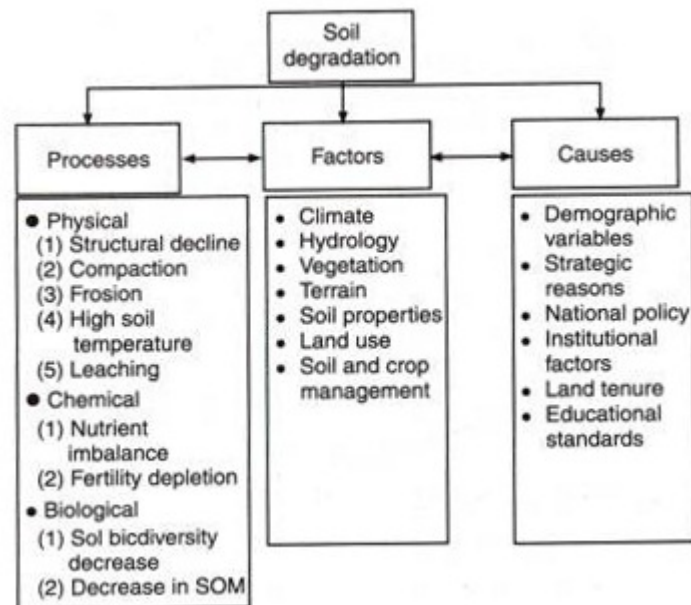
Soil degradation

Processes

Factors

Causes

• Physical
(1) Structural decline
(2) Compaction
(3) Frosion
(4) High soil temperature
(5) Leaching
• Chemical
(1) Nutrient imbalance
(2) Fertility depletion
• Biological
(1) Sol bicdiversity decrease
(2) Decrease in SOM

• Climate
• Hydrology
• Vegetation
• Terrain
• Soil properties
• Land use
• Soil and crop management

• Demographic variables
• Strategic reasons
• National policy
• Institutional factors
• Land tenure
• Educational standards